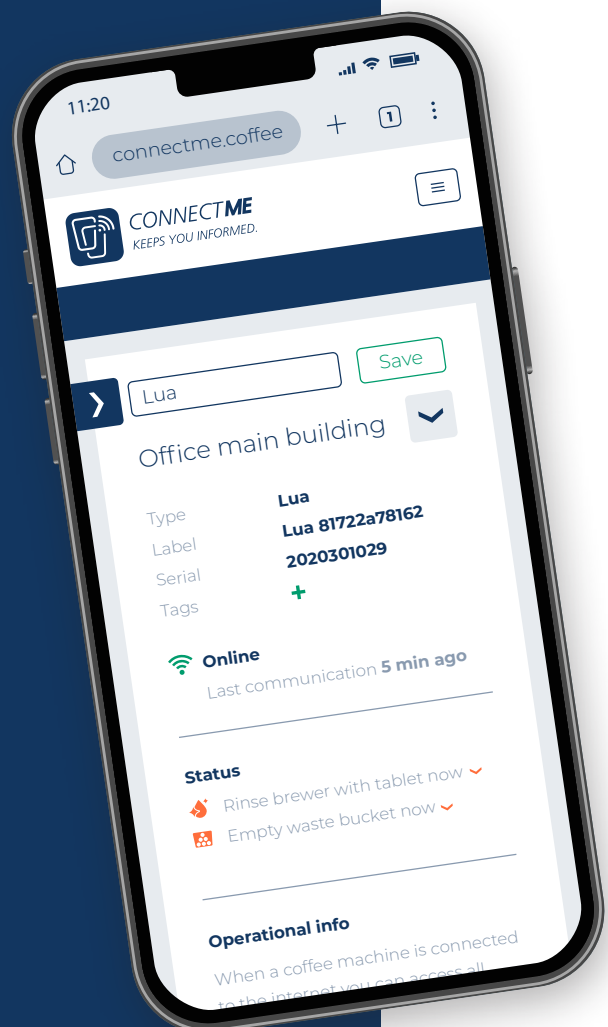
11:20

connectme.coffee

1

CONNECTME
KEEPS YOU INFORMED.

Lua

Save

Office main building

| Type | Lua |
|---|---|
| Label | Lua 81722a78162 |
| Serial | 2020301029 |
| Tags | + |

Online
Last communication 5 min ago

Status
Rinse brewer with tablet now
Empty waste bucket now

Operational info
When a coffee machine is connected to the internet you can access all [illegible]